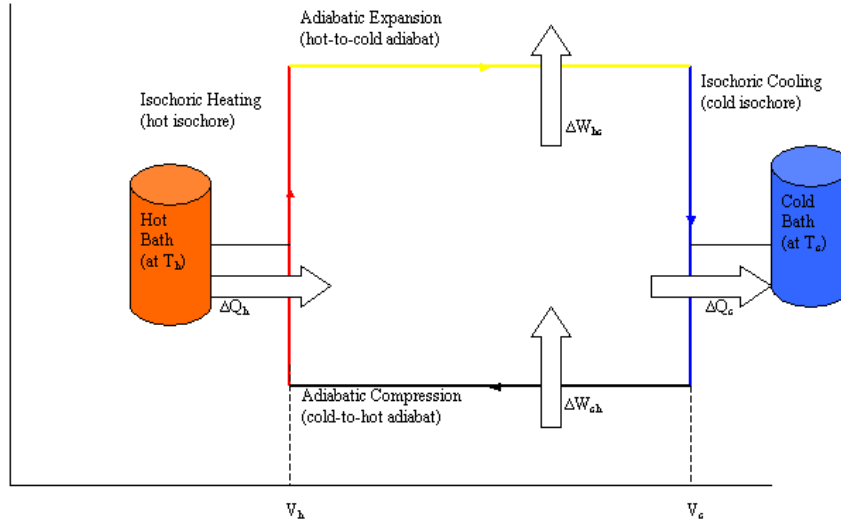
Adiabatic Expansion
(hot-to-cold adiabat)

Isochoric Heating
(hot isochore)

$\Delta W_{hc}$

Isochoric Cooling
(cold isochore)

Hot
Bath
(at $T_h$)

$\Delta Q_h$

Cold
Bath
(at $T_c$)

$\Delta Q_c$

Adiabatic Compression
(cold-to-hot adiabat)

$\Delta W_{ch}$

$V_h$

$V_c$